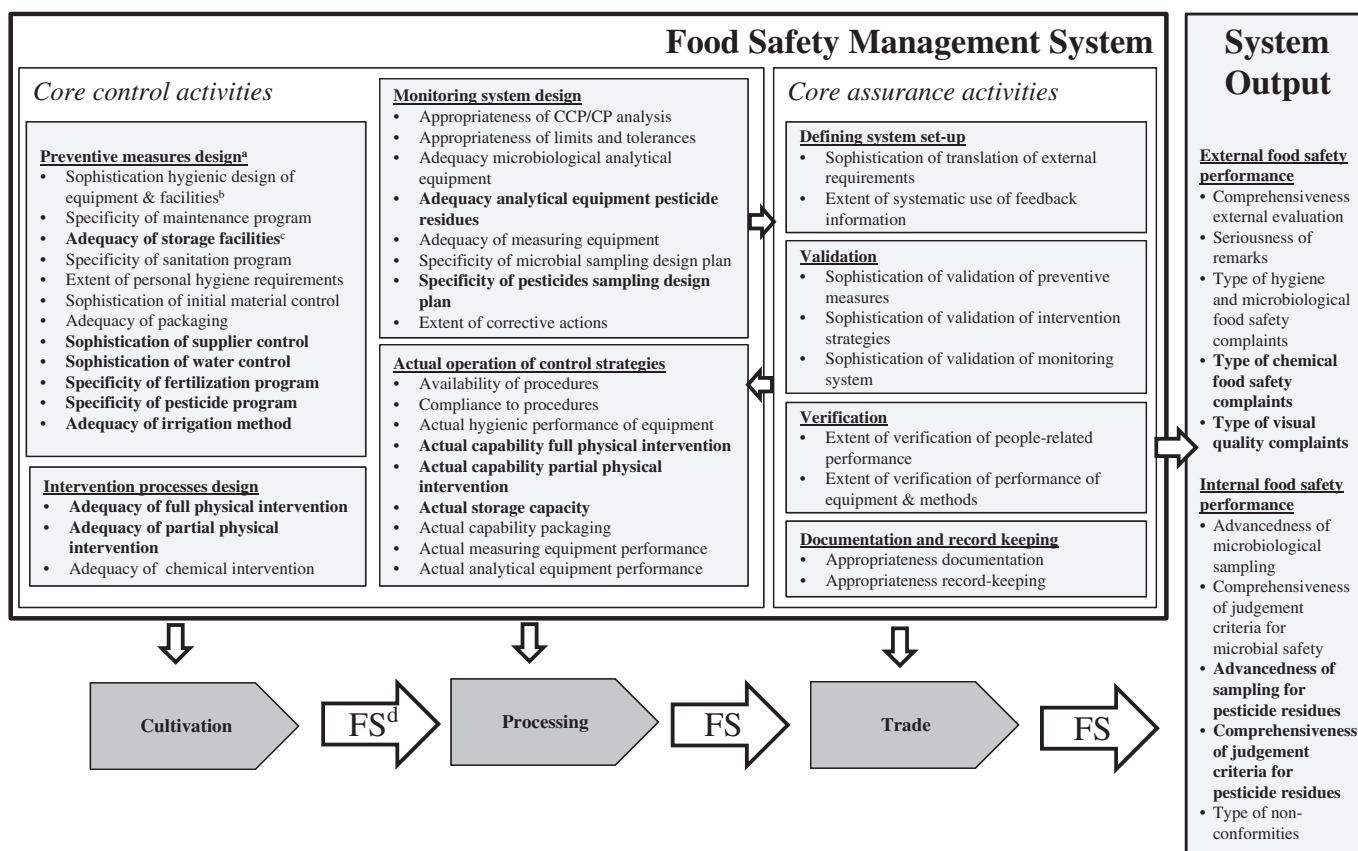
Food Safety Management System

Core control activities

Preventive measures design$^{a}$
• Sophistication hygienic design of equipment & facilities$^{b}$
• Specificity of maintenance program
• Adequacy of storage facilities$^{c}$
• Specificity of sanitation program
• Extent of personal hygiene requirements
• Sophistication of initial material control
• Adequacy of packaging
• Sophistication of supplier control
• Sophistication of water control
• Specificity of fertilization program
• Specificity of pesticide program
• Adequacy of irrigation method

Intervention processes design
• Adequacy of full physical intervention
• Adequacy of partial physical intervention
• Adequacy of chemical intervention

Monitoring system design
• Appropriateness of CCP/CP analysis
• Appropriateness of limits and tolerances
• Adequacy microbiological analytical equipment
• Adequacy analytical equipment pesticide residues
• Adequacy of measuring equipment
• Specificity of microbial sampling design plan
• Specificity of pesticides sampling design plan
• Extent of corrective actions

Actual operation of control strategies
• Availability of procedures
• Compliance to procedures
• Actual hygienic performance of equipment
• Actual capability full physical intervention
• Actual capability partial physical intervention
• Actual storage capacity
• Actual capability packaging
• Actual measuring equipment performance
• Actual analytical equipment performance

Core assurance activities

Defining system set-up
• Sophistication of translation of external requirements
• Extent of systematic use of feedback information

Validation
• Sophistication of validation of preventive measures
• Sophistication of validation of intervention strategies
• Sophistication of validation of monitoring system

Verification
• Extent of verification of people-related performance
• Extent of verification of performance of equipment & methods

Documentation and record keeping
• Appropriateness documentation
• Appropriateness record-keeping

System Output

External food safety performance
• Comprehensiveness external evaluation
• Seriousness of remarks
• Type of hygiene and microbiological food safety complaints
• Type of chemical food safety complaints
• Type of visual quality complaints

Internal food safety performance
• Advancedness of microbiological sampling
• Comprehensiveness of judgement criteria for microbial safety
• Advancedness of sampling for pesticide residues
• Comprehensiveness of judgement criteria for pesticide residues
• Type of non-conformities

Cultivation
FS$^{d}$
Processing
FS
Trade
FS